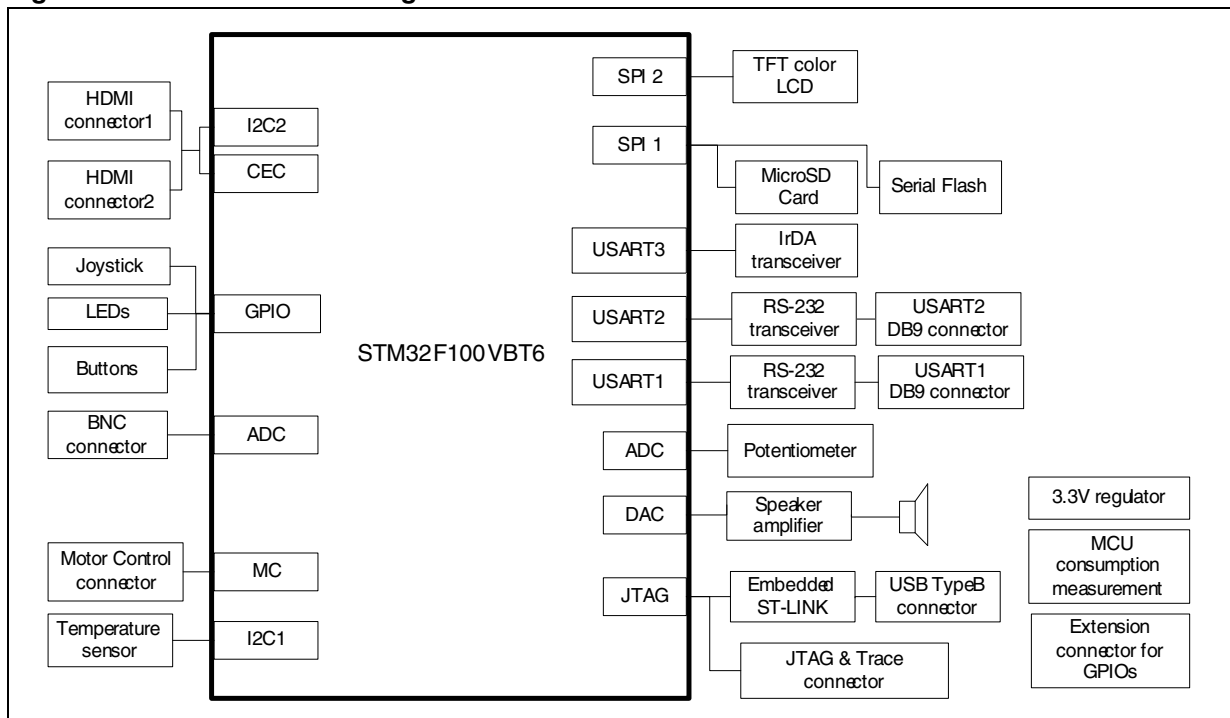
HDMI connector1

HDMI connector2

I2C2

CEC

Joystick

LEDs

Buttons

GPIO

BNC connector

ADC

Motor Control connector

MC

Temperature sensor

I2C1

STM32F100VBT6

SPI 2

TFT color LCD

SPI 1

MicroSD Card

Serial Flash

USART3

IrDA transceiver

USART2

RS-232 transceiver

USART2 DB9 connector

USART1

RS-232 transceiver

USART1 DB9 connector

ADC

Potentiometer

DAC

Speaker amplifier

JTAG

Embedded ST-LINK

USB TypeB connector

JTAG & Trace connector

3.3V regulator

MCU consumption measurement

Extension connector for GPIOs